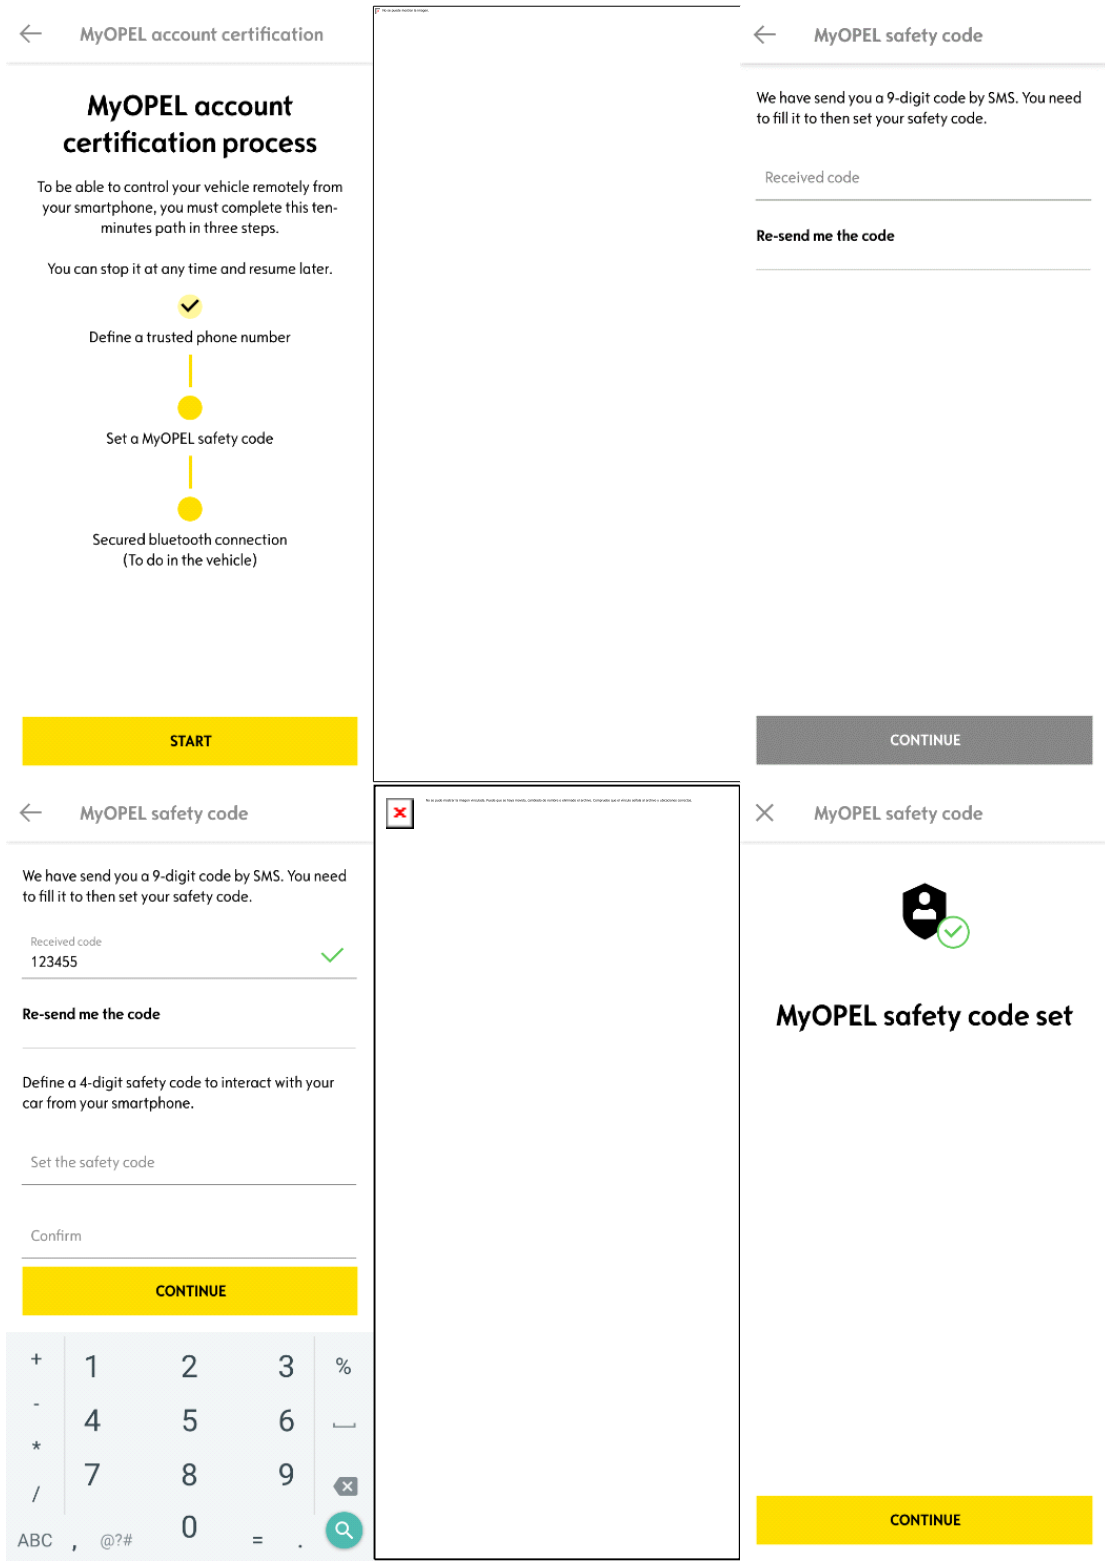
MyOPEL account certification

MyOPEL account certification process

To be able to control your vehicle remotely from your smartphone, you must complete this ten-minutes path in three steps.

You can stop it at any time and resume later.

Define a trusted phone number

Set a MyOPEL safety code

Secured bluetooth connection (To do in the vehicle)

START

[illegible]

MyOPEL safety code

We have send you a 9-digit code by SMS. You need to fill it to then set your safety code.

Received code

Re-send me the code

CONTINUE

MyOPEL safety code

We have send you a 9-digit code by SMS. You need to fill it to then set your safety code.

Received code
123455

Re-send me the code

Define a 4-digit safety code to interact with your car from your smartphone.

Set the safety code

Confirm

CONTINUE

+ 1 2 3 %
- 4 5 6
* 7 8 9
/
ABC , @?# 0 = .

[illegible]

MyOPEL safety code

MyOPEL safety code set

CONTINUE